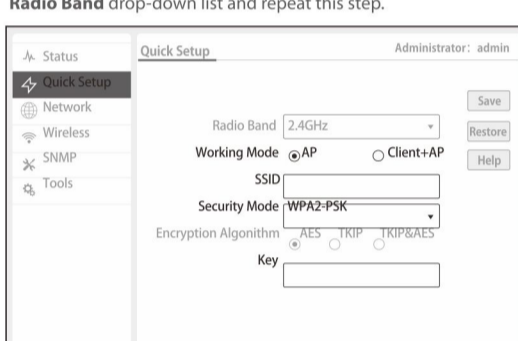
**Radio Band** drop-down list and repeat this step.

Status
Quick Setup
Network
Wireless
SNMP
Tools

Quick Setup

Administrator: admin

Save
Restore
Help

Radio Band 2.4GHz
Working Mode AP Client+AP
SSID
Security Mode WPA2-PSK
Encryption Algonithm AES TKIP TKIP&AES
Key